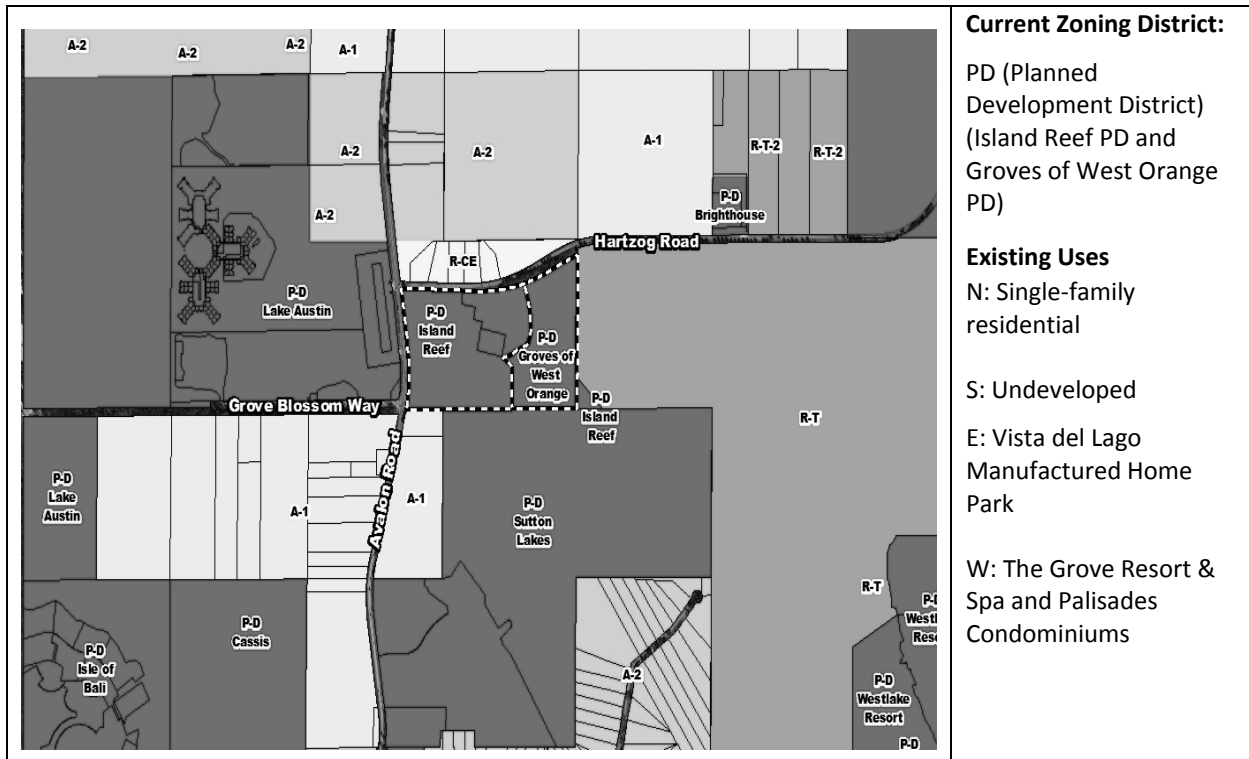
A-2
A-2
A-2
A-1
A-2
A-2
A-1
R-T-2
R-T-2
A-2
P-D
Brighthouse
Hartzog Road
R-CE
P-D
Lake Austin
P-D
Island
Reef
P-D
Groves of
West
Orange
P-D
Island
Reef
Grove Blossom Way
R-T
P-D
Lake
Austin
A-1
Avalon Road
A-1
P-D
Sutton
Lakes
R-T
P-D
Westl
Reso
P-D
Cassis
P-D
Isle of
Bali
A-2
P-D
Westlake
Resort
P-D

**Current Zoning District:**

PD (Planned Development District) (Island Reef PD and Groves of West Orange PD)

**Existing Uses**
N: Single-family residential

S: Undeveloped

E: Vista del Lago Manufactured Home Park

W: The Grove Resort & Spa and Palisades Condominiums